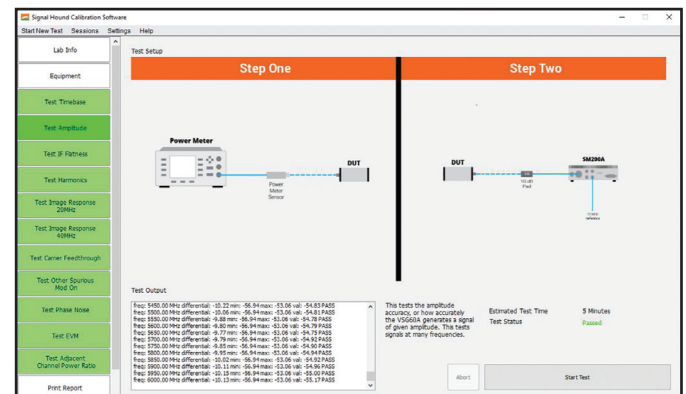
Signal Hound Calibration Software

Start New Test Sessions Settings Help

Lab Info

Equipment

Test Timebase

Test Amplitude

Test IF Flatness

Test Harmonics

Test Image Response 20MHz

Test Image Response 40MHz

Test Carrier Feedthrough

Test Other Spurious Mod On

Test Phase Noise

Test EVM

Test Adjacent Channel Power Ratio

Print Report

Test Setup

Step One

Step Two

Power Meter

Power Meter Sensor

DUT

DUT

SM200A

10 dB Pad

10 MHz reference

Test Output

freq: 5450.00 MHz differential: -10.22 min: -56.94 max: -53.06 val: -54.83 PASS
freq: 5500.00 MHz differential: -10.06 min: -56.94 max: -53.06 val: -54.81 PASS
freq: 5550.00 MHz differential: -9.88 min: -56.94 max: -53.06 val: -54.78 PASS
freq: 5600.00 MHz differential: -9.80 min: -56.94 max: -53.06 val: -54.79 PASS
freq: 5650.00 MHz differential: -9.77 min: -56.94 max: -53.06 val: -54.75 PASS
freq: 5700.00 MHz differential: -9.79 min: -56.94 max: -53.06 val: -54.92 PASS
freq: 5750.00 MHz differential: -9.85 min: -56.94 max: -53.06 val: -54.90 PASS
freq: 5800.00 MHz differential: -9.95 min: -56.94 max: -53.06 val: -54.94 PASS
freq: 5850.00 MHz differential: -10.02 min: -56.94 max: -53.06 val: -54.92 PASS
freq: 5900.00 MHz differential: -10.11 min: -56.94 max: -53.06 val: -54.96 PASS
freq: 5950.00 MHz differential: -10.15 min: -56.94 max: -53.06 val: -55.00 PASS
freq: 6000.00 MHz differential: -10.13 min: -56.94 max: -53.06 val: -55.17 PASS

This tests the amplitude accuracy, or how accurately the VSG60A generates a signal of given amplitude. This tests signals at many frequencies.

Estimated Test Time 5 Minutes
Test Status Passed

Abort

Start Test